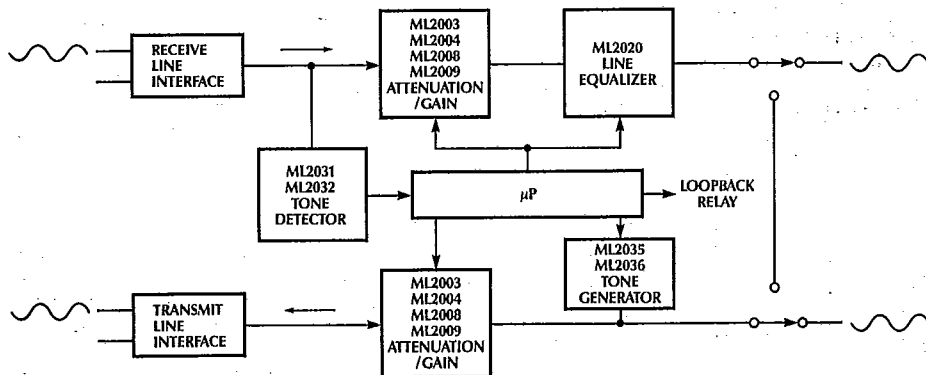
RECEIVE LINE INTERFACE

ML2003
ML2004
ML2008
ML2009
ATTENUATION /GAIN

ML2020 LINE EQUALIZER

ML2031
ML2032
TONE DETECTOR

$\mu P$

LOOPBACK RELAY

ML2035
ML2036
TONE GENERATOR

TRANSMIT LINE INTERFACE

ML2003
ML2004
ML2008
ML2009
ATTENUATION /GAIN